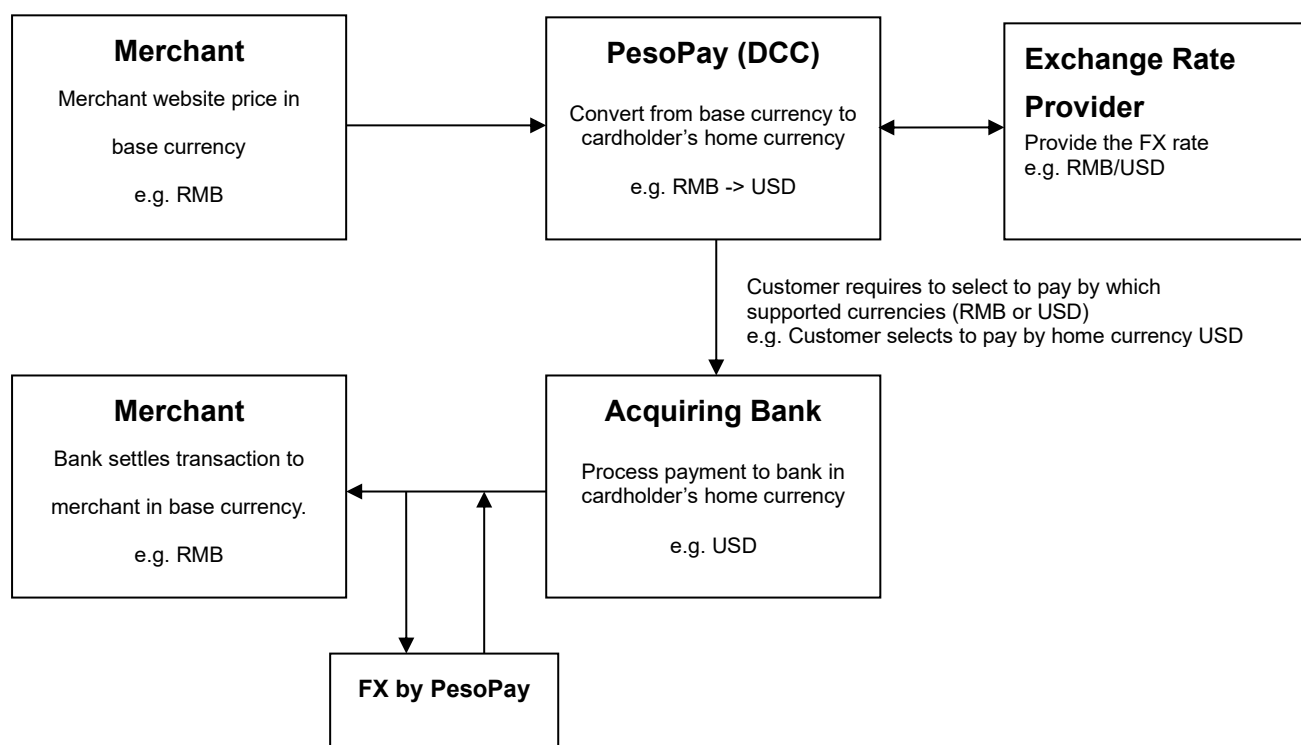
**Merchant**

Merchant website price in base currency

e.g. RMB

**PesoPay (DCC)**

Convert from base currency to cardholder's home currency

e.g. RMB -> USD

**Exchange Rate Provider**

Provide the FX rate
e.g. RMB/USD

Customer requires to select to pay by which supported currencies (RMB or USD)
e.g. Customer selects to pay by home currency USD

**Merchant**

Bank settles transaction to merchant in base currency.

e.g. RMB

**Acquiring Bank**

Process payment to bank in cardholder's home currency

e.g. USD

**FX by PesoPay**